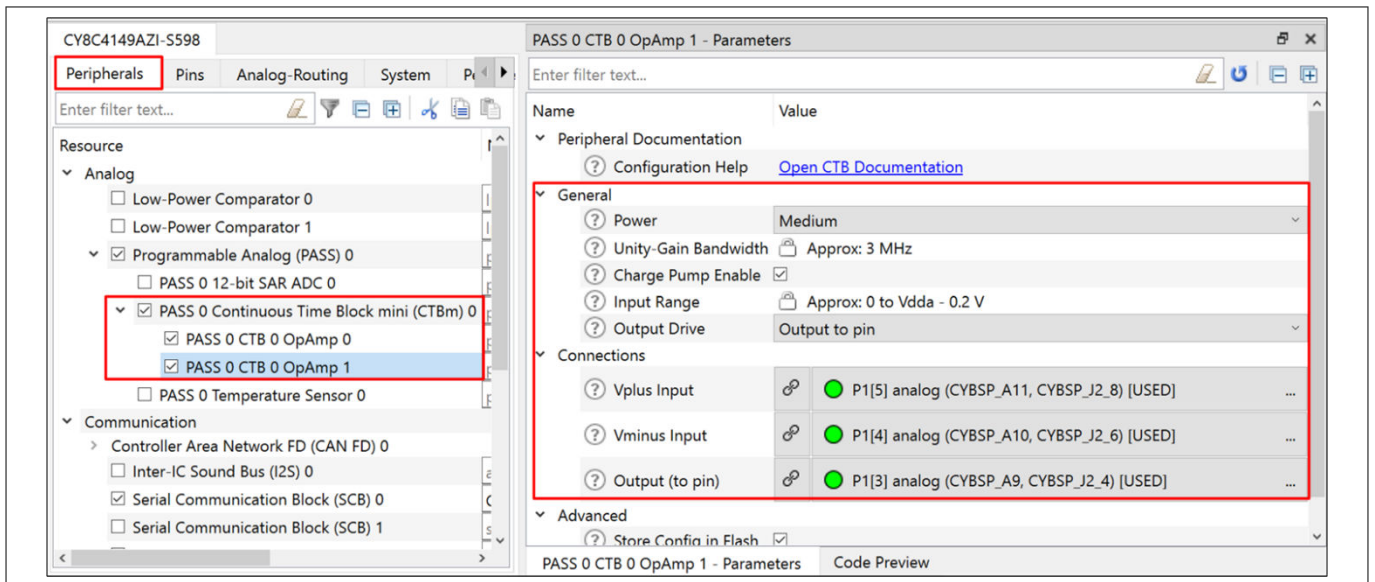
CY8C4149AZI-S598

Peripherals | Pins | Analog-Routing | System | Pe

Enter filter text...

Resource

Analog
Low-Power Comparator 0
Low-Power Comparator 1
Programmable Analog (PASS) 0
PASS 0 12-bit SAR ADC 0
PASS 0 Continuous Time Block mini (CTBm) 0
PASS 0 CTB 0 OpAmp 0
PASS 0 CTB 0 OpAmp 1
PASS 0 Temperature Sensor 0
Communication
Controller Area Network FD (CAN FD) 0
Inter-IC Sound Bus (I2S) 0
Serial Communication Block (SCB) 0
Serial Communication Block (SCB) 1

PASS 0 CTB 0 OpAmp 1 - Parameters

Enter filter text...

| Name | Value |
|---|---|
| Peripheral Documentation | |
| Configuration Help | Open CTB Documentation |
| General | |
| Power | Medium |
| Unity-Gain Bandwidth | Approx: 3 MHz |
| Charge Pump Enable | ☑ |
| Input Range | Approx: 0 to Vdda - 0.2 V |
| Output Drive | Output to pin |
| Connections | |
| Vplus Input | P1[5] analog (CYBSP_A11, CYBSP_J2_8) [USED] ... |
| Vminus Input | P1[4] analog (CYBSP_A10, CYBSP_J2_6) [USED] ... |
| Output (to pin) | P1[3] analog (CYBSP_A9, CYBSP_J2_4) [USED] ... |
| Advanced | |
| Store Config in Flash | ☑ |

PASS 0 CTB 0 OpAmp 1 - Parameters | Code Preview